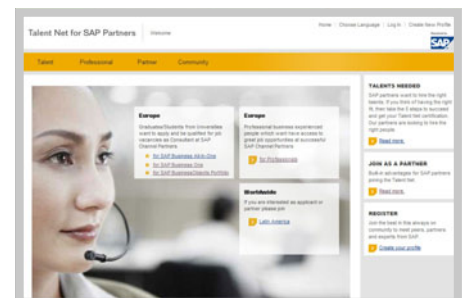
Talent Net for SAP Partners | Welcome

Home | Choose Language | Log In | Create New Profile

Powered by SAP

Talent | Professional | Partner | Community

Europe

Graduates/Students from Universities want to apply and be qualified for job vacancies as Consultant at SAP Channel Partners.

for SAP Business All-in-One

for SAP Business One

for SAP BusinessObjects Portfolio

Europe

Professional business experienced people which want have access to great job opportunities at successful SAP Channel Partners

for Professionals

Worldwide

If you are interested as applicant or partner please join

Latin America

TALENTS NEEDED

SAP partners want to hire the right talents. If you think of having the right fit, then take the 3 steps to succeed and get your Talent Net certification. Our partners are looking to hire the right people.

Read more

JOIN AS A PARTNER

Built-in advantages for SAP partners joining the Talent Net.

Read more

REGISTER

Join the best in this unique on community to meet peers, partners and experts from SAP.

Create your profile